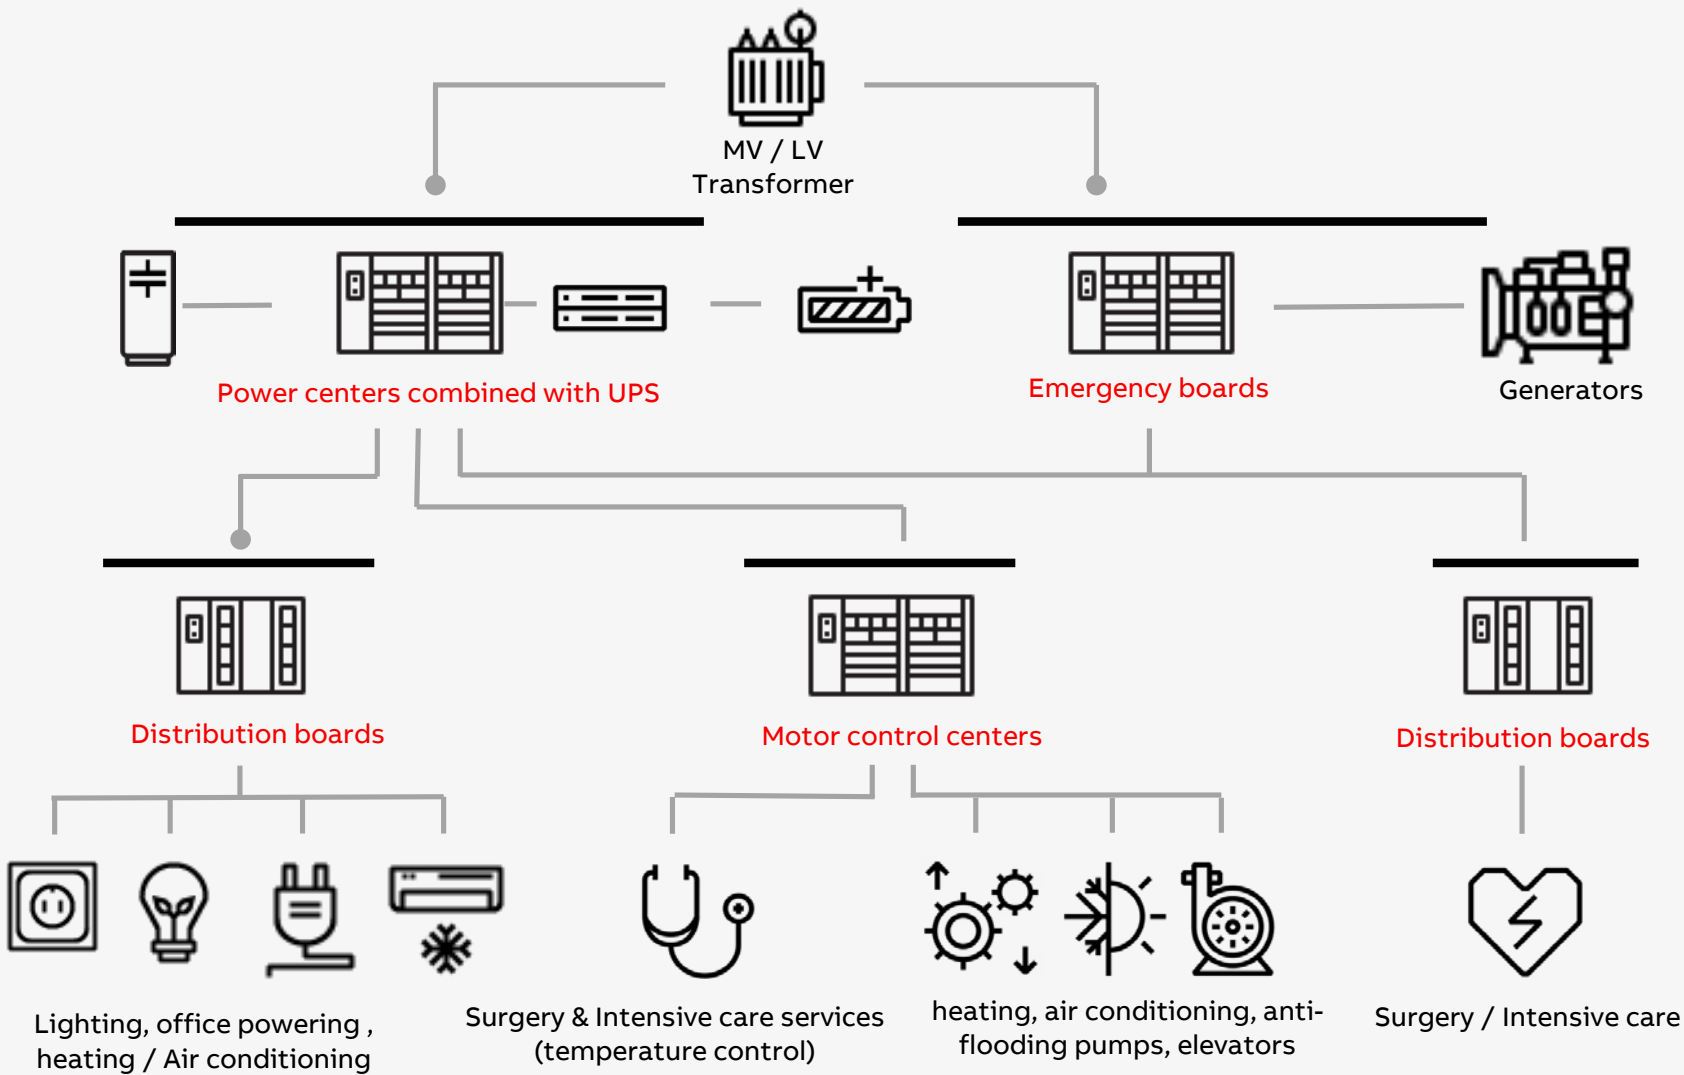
MV / LV
Transformer

Power centers combined with UPS

Emergency boards

Generators

Distribution boards

Motor control centers

Distribution boards

Lighting, office powering , heating / Air conditioning

Surgery & Intensive care services (temperature control)

heating, air conditioning, anti-flooding pumps, elevators

Surgery / Intensive care